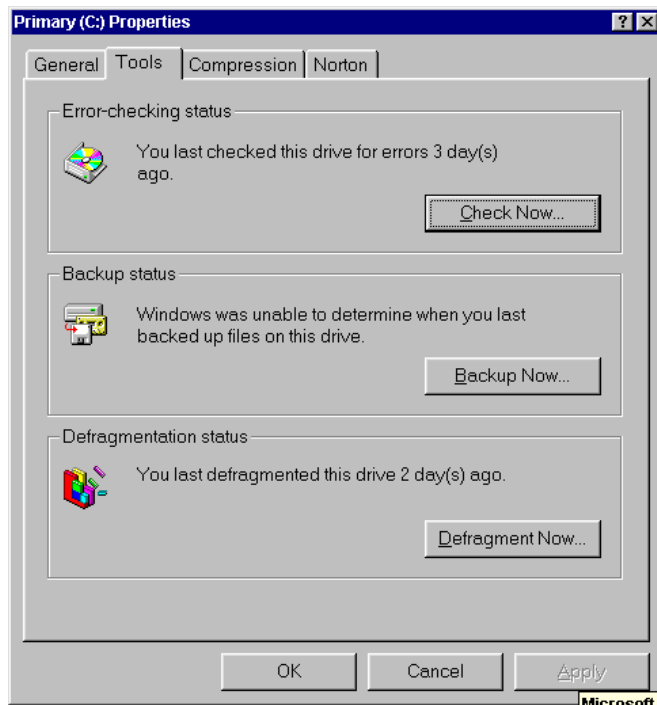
Primary (C:) Properties

? X

General | Tools | Compression | Norton

Error-checking status

You last checked this drive for errors 3 day(s) ago.

Check Now...

Backup status

Windows was unable to determine when you last backed up files on this drive.

Backup Now...

Defragmentation status

You last defragmented this drive 2 day(s) ago.

Defragment Now...

OK | Cancel | Apply

Microsoft